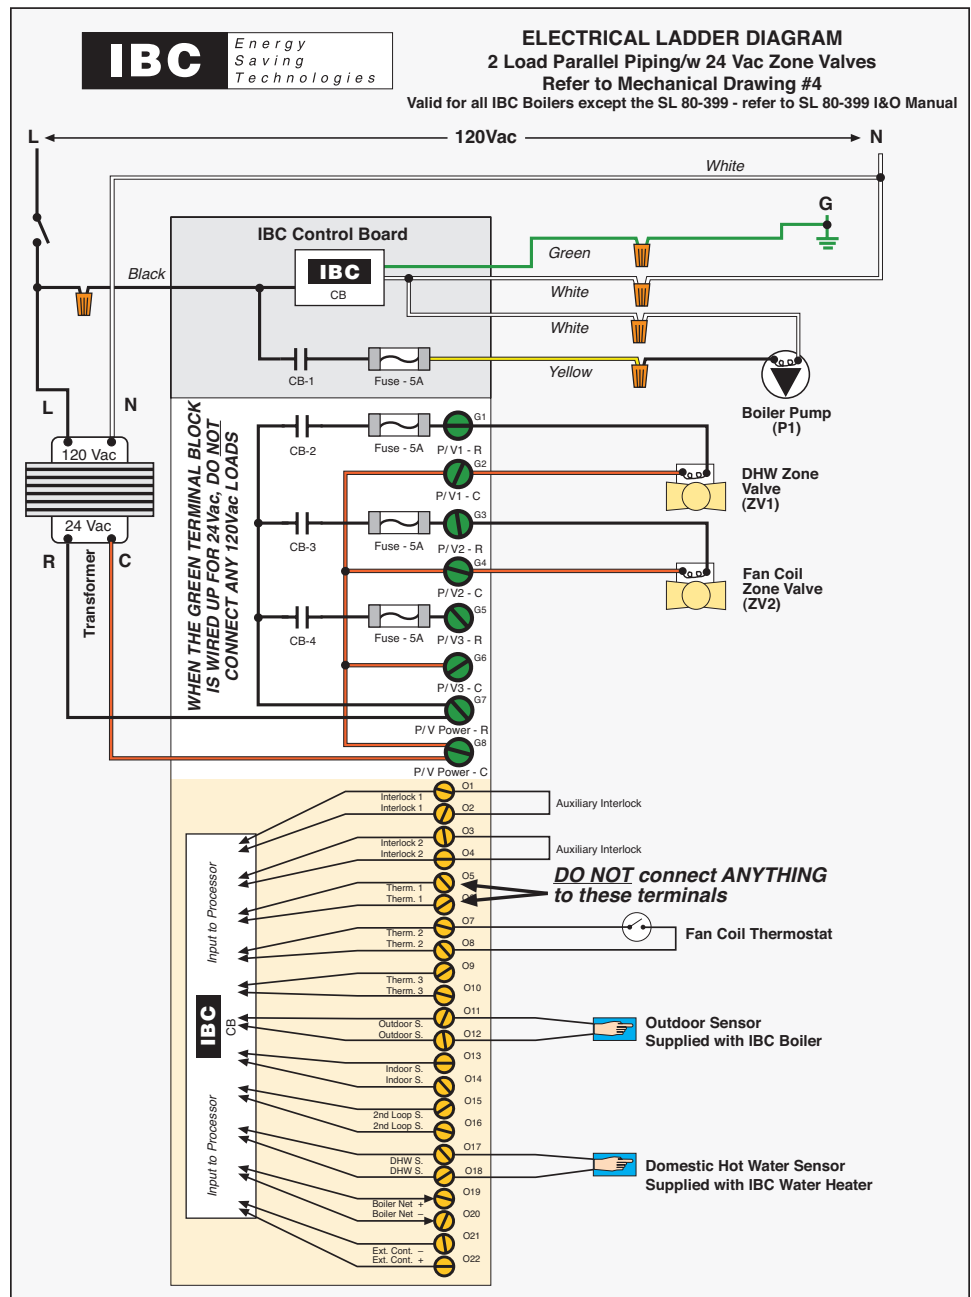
IBC Energy Saving Technologies

ELECTRICAL LADDER DIAGRAM
2 Load Parallel Piping/w 24 Vac Zone Valves
Refer to Mechanical Drawing #4
Valid for all IBC Boilers except the SL 80-399 - refer to SL 80-399 I&O Manual

L 120Vac N

White

G

IBC Control Board

IBC CB

Green

Black

White

White

Yellow

CB-1 Fuse - 5A

Boiler Pump (P1)

L N

120 Vac

24 Vac

R C

Transformer

WHEN THE GREEN TERMINAL BLOCK IS WIRED UP FOR 24Vac, DO NOT CONNECT ANY 120Vac LOADS

CB-2 Fuse - 5A G1 P/V1 - R
G2 P/V1 - C
CB-3 Fuse - 5A G3 P/V2 - R
G4 P/V2 - C
CB-4 Fuse - 5A G5 P/V3 - R
G6 P/V3 - C
G7 P/V Power - R
G8 P/V Power - C

DHW Zone Valve (ZV1)

Fan Coil Zone Valve (ZV2)

Input to Processor

IBC CB

Input to Processor

Interlock 1 O1
Interlock 1 O2
Interlock 2 O3
Interlock 2 O4
Therm. 1 O5
Therm. 1 O6
Therm. 2 O7
Therm. 2 O8
Therm. 3 O9
Therm. 3 O10
Outdoor S. O11
Outdoor S. O12
Indoor S. O13
Indoor S. O14
2nd Loop S. O15
2nd Loop S. O16
DHW S. O17
DHW S. O18
Boiler Net + O19
Boiler Net + O20
Ext. Cont. – O21
Ext. Cont. + O22

Auxiliary Interlock

Auxiliary Interlock

DO NOT connect ANYTHING to these terminals

Fan Coil Thermostat

Outdoor Sensor Supplied with IBC Boiler

Domestic Hot Water Sensor Supplied with IBC Water Heater